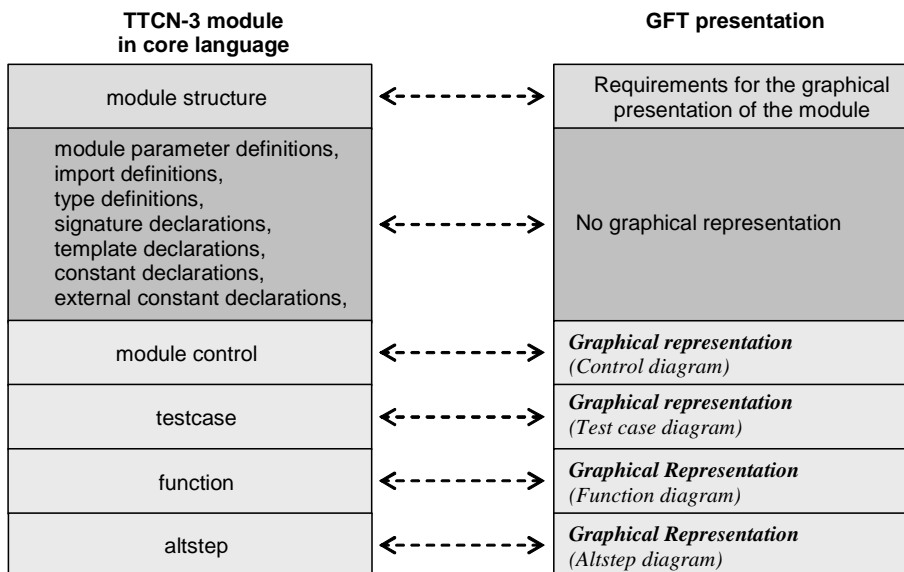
TTCN-3 module in core language

GFT presentation

| TTCN-3 module in core language | | GFT presentation |
|---|---|---|
| module structure | <-------> | Requirements for the graphical presentation of the module |
| module parameter definitions, import definitions, type definitions, signature declarations, template declarations, constant declarations, external constant declarations, | <-------> | No graphical representation |
| module control | <-------> | *Graphical representation* *(Control diagram)* |
| testcase | <-------> | *Graphical representation* *(Test case diagram)* |
| function | <-------> | *Graphical Representation* *(Function diagram)* |
| altstep | <-------> | *Graphical Representation* *(Altstep diagram)* |